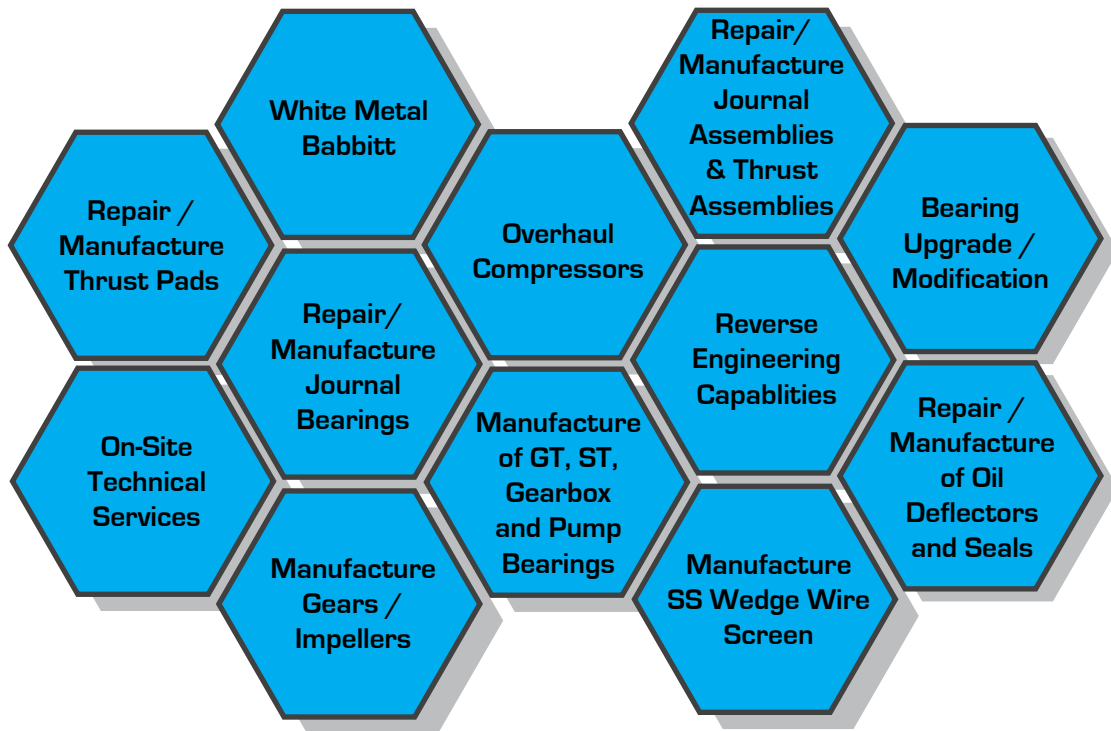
White Metal Babbitt

Repair / Manufacture Thrust Pads

Repair/ Manufacture Journal Bearings

On-Site Technical Services

Manufacture Gears / Impellers

Overhaul Compressors

Manufacture of GT, ST, Gearbox and Pump Bearings

Repair/ Manufacture Journal Assemblies & Thrust Assemblies

Reverse Engineering Capablities

Manufacture SS Wedge Wire Screen

Bearing Upgrade / Modification

Repair / Manufacture of Oil Deflectors and Seals